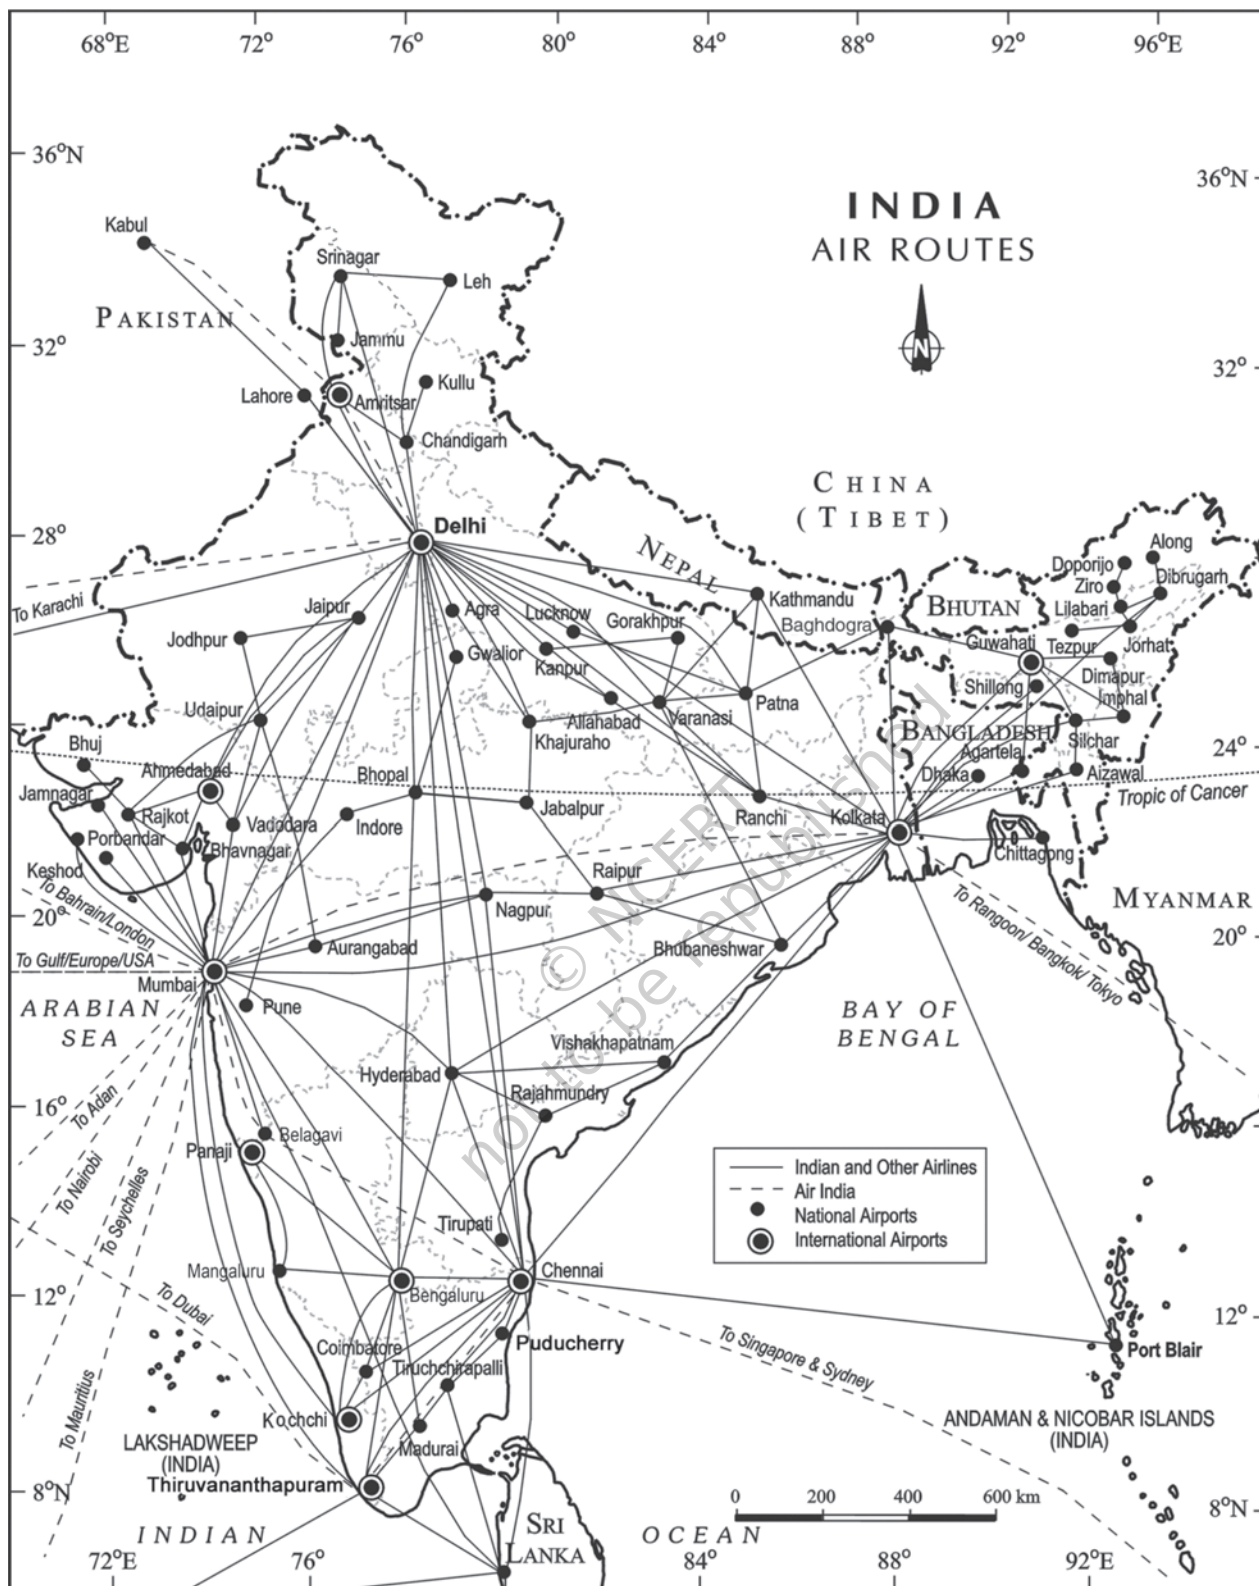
68°E 72° 76° 80° 84° 88° 92° 96°E

36°N 36°N

32° 32°

28°

24°

20° 20°

16°

12° 12°

8°N 8°N

INDIA
AIR ROUTES

N

Kabul
PAKISTAN
Srinagar
Leh
Jammu
Lahore
Amritsar
Kullu
Chandigarh
CHINA
(TIBET)
Delhi
NEPAL
To Karachi
Jaipur
Agra
Lucknow
Gorakhpur
Kathmandu
Baghdogra
BHUTAN
Doporijo
Along
Ziro
Dibrugarh
Lilabari
Jodhpur
Gwalior
Kanpur
Guwahati
Tezpur
Jorhat
Shillong
Dimapur
Imphal
Udaipur
Allahabad
Varanasi
Patna
Khajuraho
BANGLADESH
Silchar
Agartala
Bhuj
Ahmedabad
Bhopal
Dhaka
Aizawal
Tropic of Cancer
Jamnagar
Rajkot
Vadodara
Indore
Jabalpur
Ranchi
Kolkata
Porbandar
Bhavnagar
Chittagong
Keshod
Raipur
To Bahrain/London
Nagpur
MYANMAR
To Gulf/Europe/USA
Aurangabad
Bhubaneshwar
Mumbai
To Rangoon/ Bangkok/ Tokyo
ARABIAN SEA
Pune
BAY OF BENGAL
Vishakhapatnam
Hyderabad
Rajahmundry
To Aden
Belagavi
Panaji
To Nairobi
To Seychelles
Indian and Other Airlines
Air India
National Airports
International Airports
Tirupati
Mangaluru
Bengaluru
Chennai
To Dubai
Puducherry
Port Blair
To Singapore & Sydney
Coimbatore
Tiruchchirapalli
To Mauritius
Kochchi
ANDAMAN & NICOBAR ISLANDS (INDIA)
LAKSHADWEEP (INDIA)
Madurai
Thiruvananthapuram
0 200 400 600 km
INDIAN
SRI LANKA
OCEAN
72°E 76° 84° 88° 92°E

© NCERT not to be republished